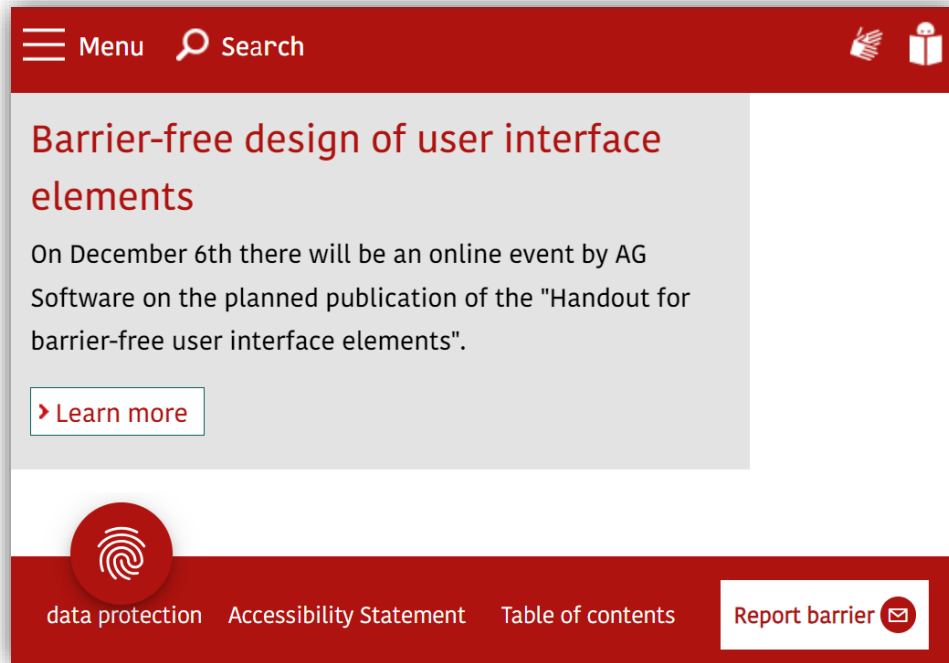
Menu Search

Barrier-free design of user interface elements

On December 6th there will be an online event by AG Software on the planned publication of the "Handout for barrier-free user interface elements".

Learn more

data protection Accessibility Statement Table of contents Report barrier